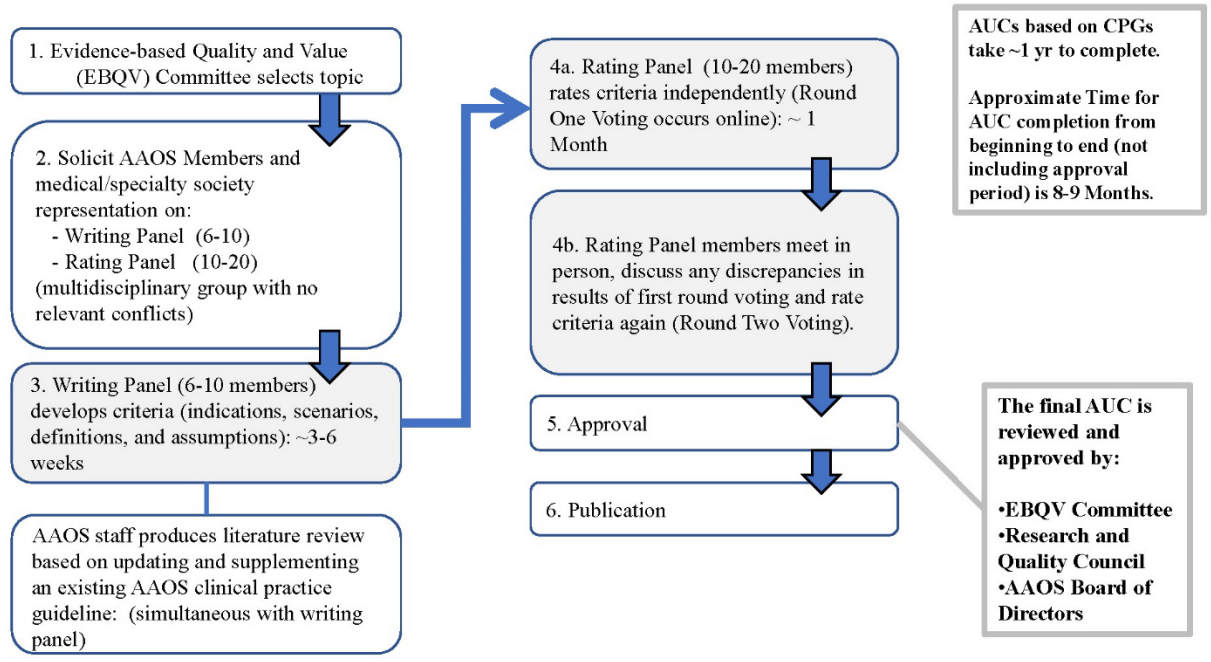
1. Evidence-based Quality and Value (EBQV) Committee selects topic

2. Solicit AAOS Members and medical/specialty society representation on:
- Writing Panel (6-10)
- Rating Panel (10-20)
(multidisciplinary group with no relevant conflicts)

3. Writing Panel (6-10 members) develops criteria (indications, scenarios, definitions, and assumptions): ~3-6 weeks

AAOS staff produces literature review based on updating and supplementing an existing AAOS clinical practice guideline: (simultaneous with writing panel)

4a. Rating Panel (10-20 members) rates criteria independently (Round One Voting occurs online): ~ 1 Month

4b. Rating Panel members meet in person, discuss any discrepancies in results of first round voting and rate criteria again (Round Two Voting).

5. Approval

6. Publication

AUCs based on CPGs take ~1 yr to complete.

Approximate Time for AUC completion from beginning to end (not including approval period) is 8-9 Months.

The final AUC is reviewed and approved by:

•EBQV Committee
•Research and Quality Council
•AAOS Board of Directors